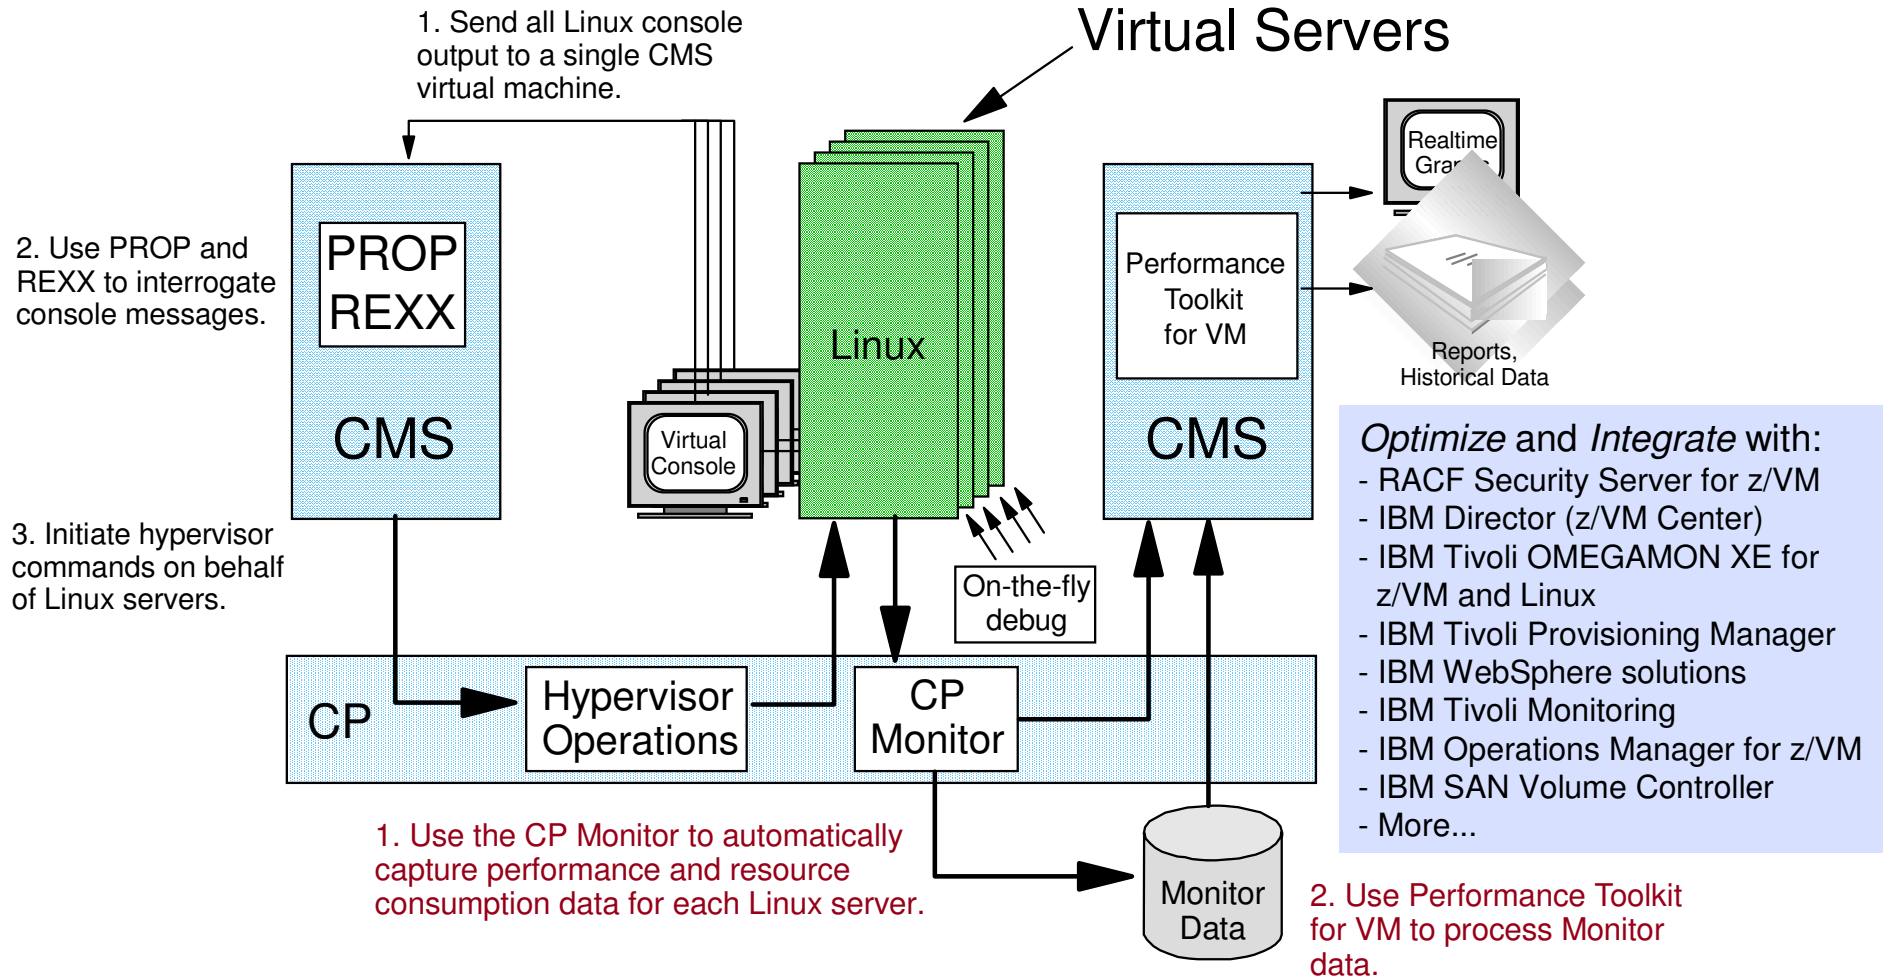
1. Send all Linux console output to a single CMS virtual machine.

Virtual Servers

2. Use PROP and REXX to interrogate console messages.

PROP
REXX

CMS

Virtual Console

Linux

Performance Toolkit for VM

CMS

Realtime Gra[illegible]

Reports, Historical Data

*Optimize* and *Integrate* with:
- RACF Security Server for z/VM
- IBM Director (z/VM Center)
- IBM Tivoli OMEGAMON XE for z/VM and Linux
- IBM Tivoli Provisioning Manager
- IBM WebSphere solutions
- IBM Tivoli Monitoring
- IBM Operations Manager for z/VM
- IBM SAN Volume Controller
- More...

3. Initiate hypervisor commands on behalf of Linux servers.

On-the-fly debug

CP

Hypervisor Operations

CP Monitor

1. Use the CP Monitor to automatically capture performance and resource consumption data for each Linux server.

Monitor Data

2. Use Performance Toolkit for VM to process Monitor data.